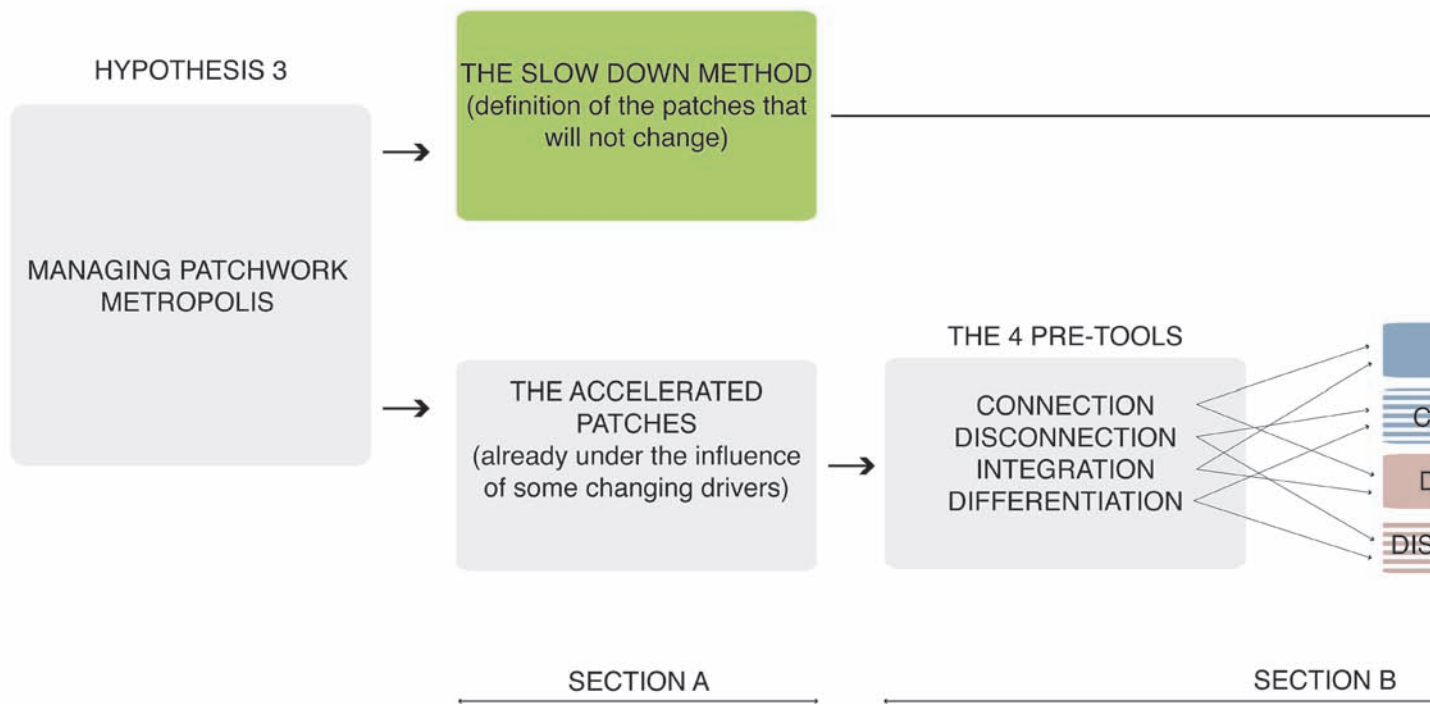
HYPOTHESIS 3

MANAGING PATCHWORK METROPOLIS

THE SLOW DOWN METHOD
(definition of the patches that will not change)

THE ACCELERATED PATCHES
(already under the influence of some changing drivers)

THE 4 PRE-TOOLS

CONNECTION
DISCONNECTION
INTEGRATION
DIFFERENTIATION

C

D

DIS

SECTION A

SECTION B